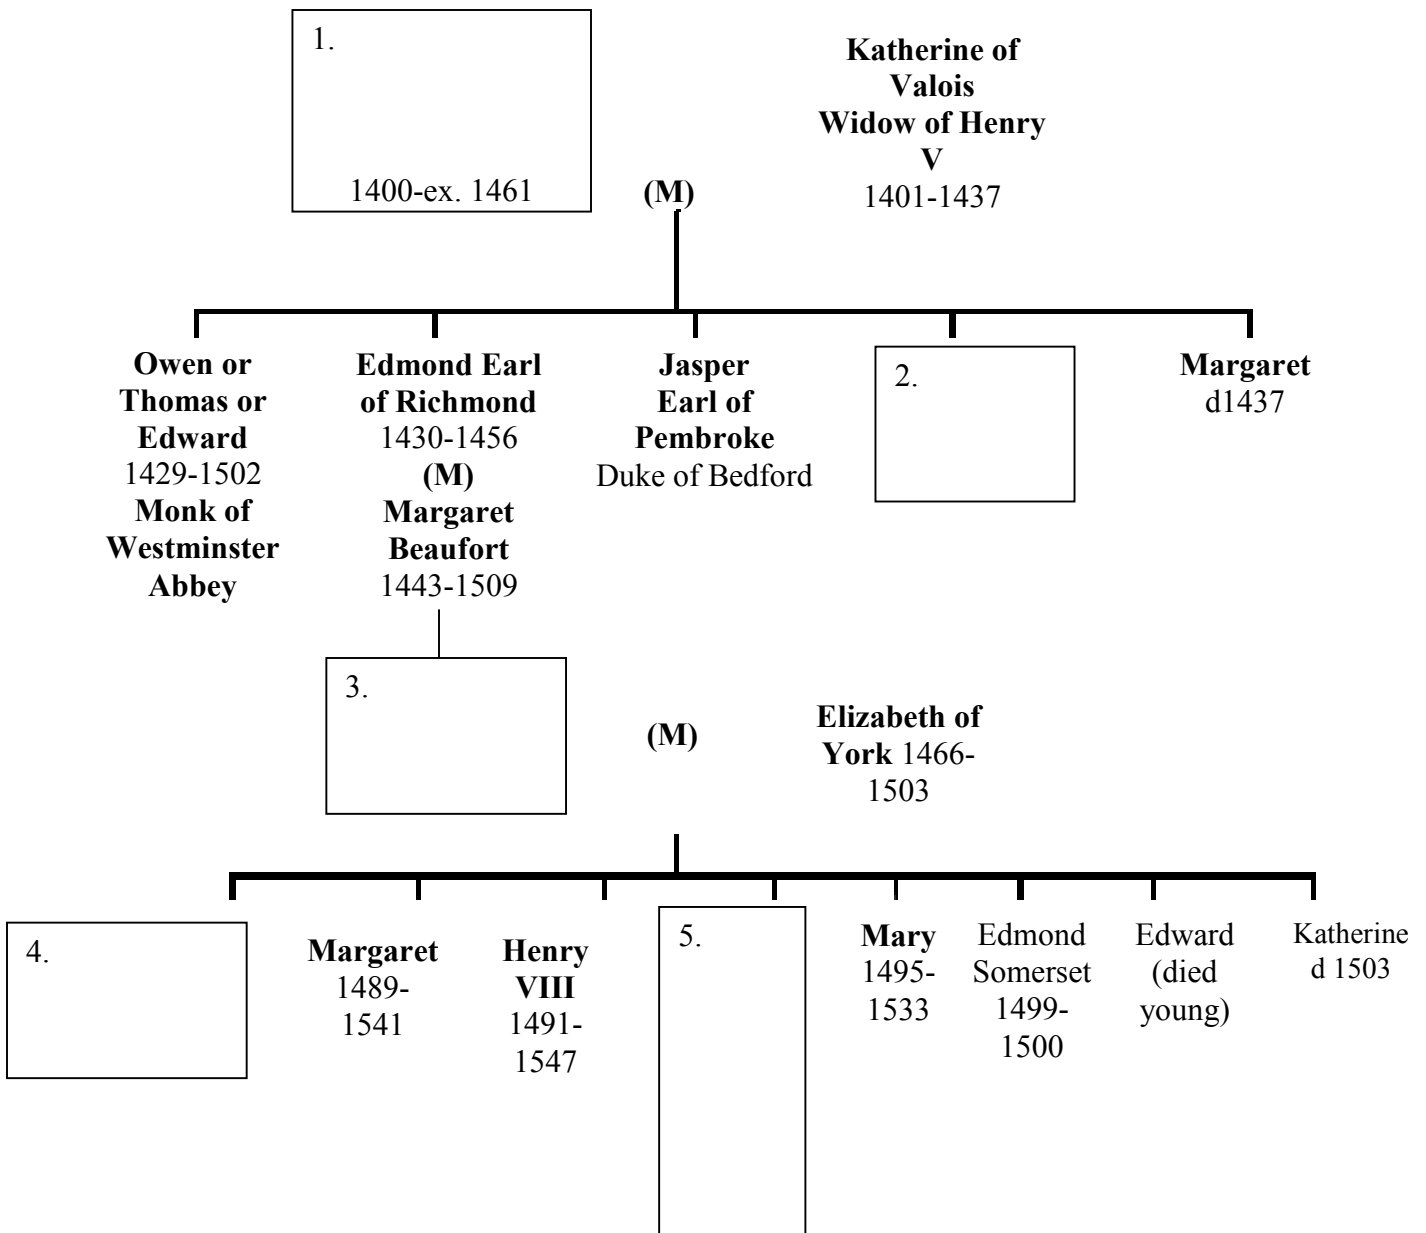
1.

1400-ex. 1461

(M)

Katherine of Valois Widow of Henry V 1401-1437

Owen or Thomas or Edward 1429-1502 Monk of Westminster Abbey

Edmond Earl of Richmond 1430-1456 (M) Margaret Beaufort 1443-1509

Jasper Earl of Pembroke Duke of Bedford

2.

Margaret d1437

3.

(M)

Elizabeth of York 1466-1503

4.

Margaret 1489-1541

Henry VIII 1491-1547

5.

Mary 1495-1533

Edmond Somerset 1499-1500

Edward (died young)

Katherine d 1503